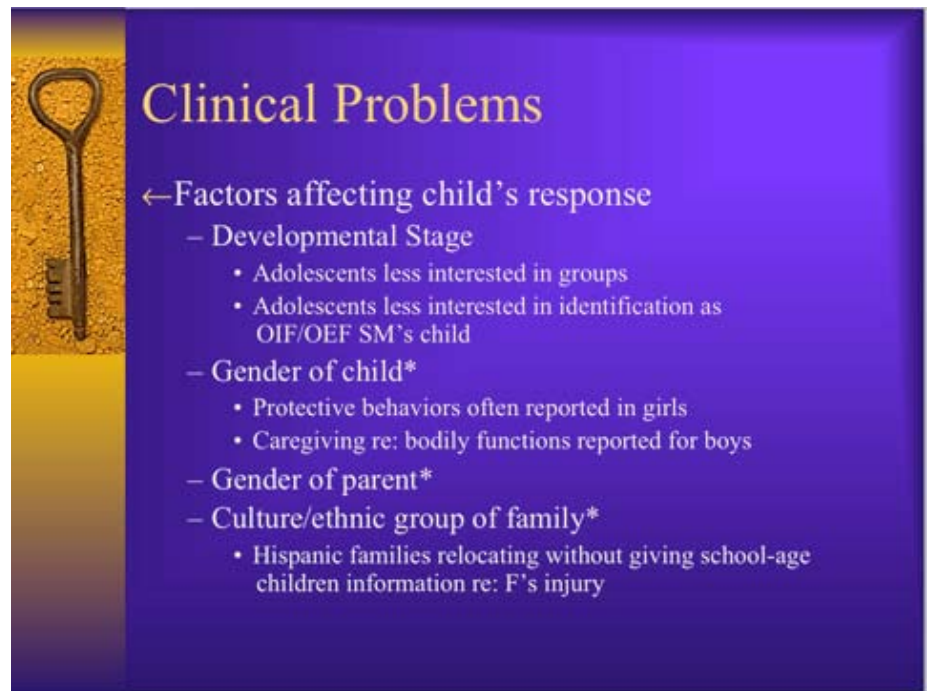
Clinical Problems

←Factors affecting child's response

– Developmental Stage

• Adolescents less interested in groups

• Adolescents less interested in identification as OIF/OEF SM's child

– Gender of child*

• Protective behaviors often reported in girls

• Caregiving re: bodily functions reported for boys

– Gender of parent*

– Culture/ethnic group of family*

• Hispanic families relocating without giving school-age children information re: F's injury